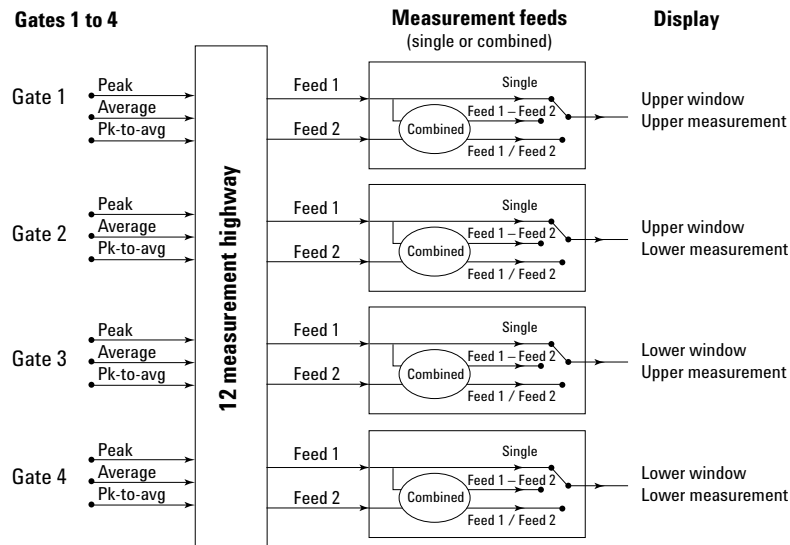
Gates 1 to 4

Measurement feeds
(single or combined)

Display

Gate 1
Peak
Average
Pk-to-avg

Gate 2
Peak
Average
Pk-to-avg

Gate 3
Peak
Average
Pk-to-avg

Gate 4
Peak
Average
Pk-to-avg

12 measurement highway

Feed 1
Feed 2
Single
Combined
Feed 1 – Feed 2
Feed 1 / Feed 2
Upper window
Upper measurement

Feed 1
Feed 2
Single
Combined
Feed 1 – Feed 2
Feed 1 / Feed 2
Upper window
Lower measurement

Feed 1
Feed 2
Single
Combined
Feed 1 – Feed 2
Feed 1 / Feed 2
Lower window
Upper measurement

Feed 1
Feed 2
Single
Combined
Feed 1 – Feed 2
Feed 1 / Feed 2
Lower window
Lower measurement